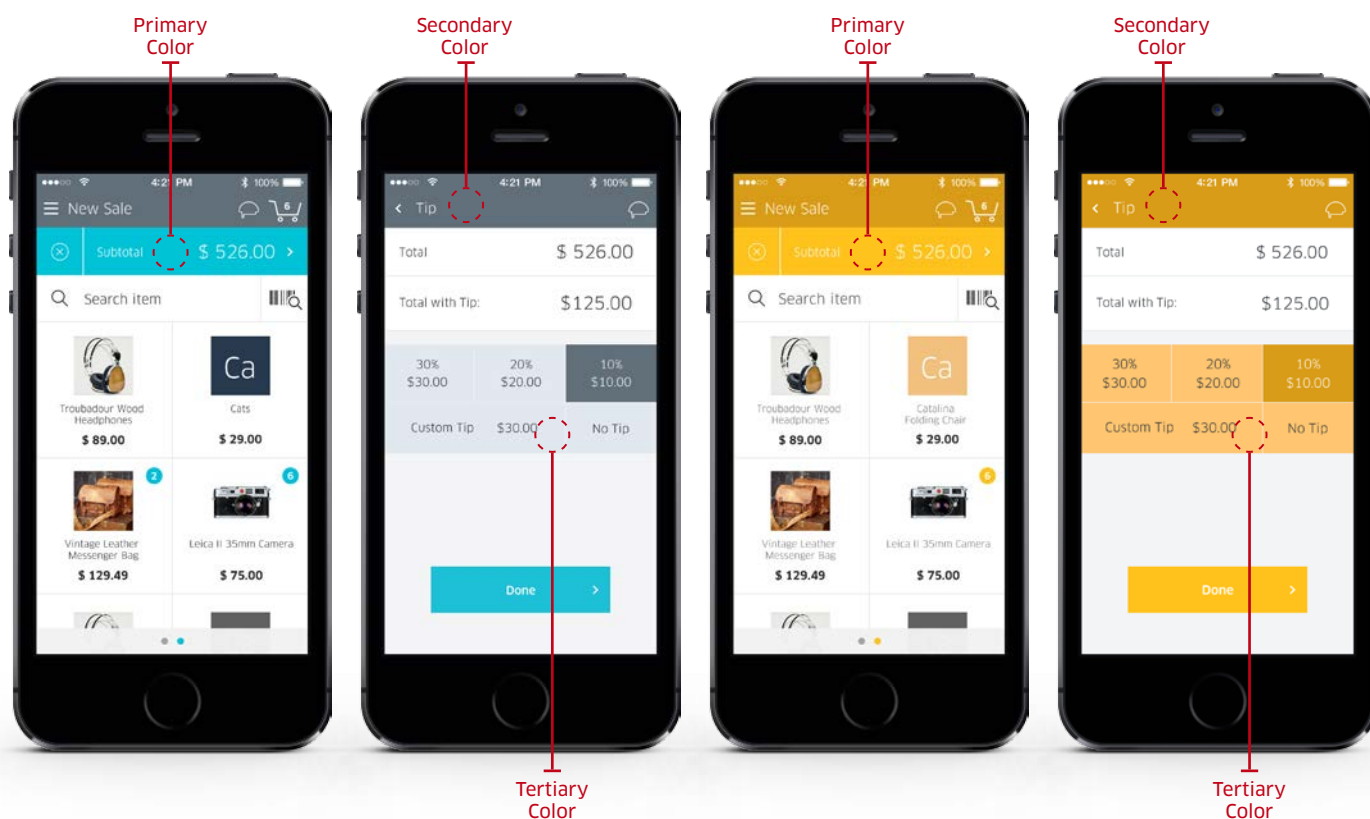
Primary Color

●●●○○ 4:21 PM 100%
New Sale 6
Subtotal $ 526.00 >
Search item
Troubadour Wood Headphones
$ 89.00
Ca
Cats
$ 29.00
2
Vintage Leather Messenger Bag
$ 129.49
6
Leica II 35mm Camera
$ 75.00

Secondary Color

●●●○○ 4:21 PM 100%
< Tip
Total $ 526.00
Total with Tip: $125.00
30% $30.00
20% $20.00
10% $10.00
Custom Tip $30.00
No Tip
Done >

Tertiary Color

Primary Color

●●●○○ 4:21 PM 100%
New Sale 6
Subtotal $ 526.00 >
Search item
Troubadour Wood Headphones
$ 89.00
Ca
Catalina Folding Chair
$ 29.00
Vintage Leather Messenger Bag
$ 129.49
6
Leica II 35mm Camera
$ 75.00

Secondary Color

●●●○○ 4:21 PM 100%
< Tip
Total $ 526.00
Total with Tip: $125.00
30% $30.00
20% $20.00
10% $10.00
Custom Tip $30.00
No Tip
Done >

Tertiary Color